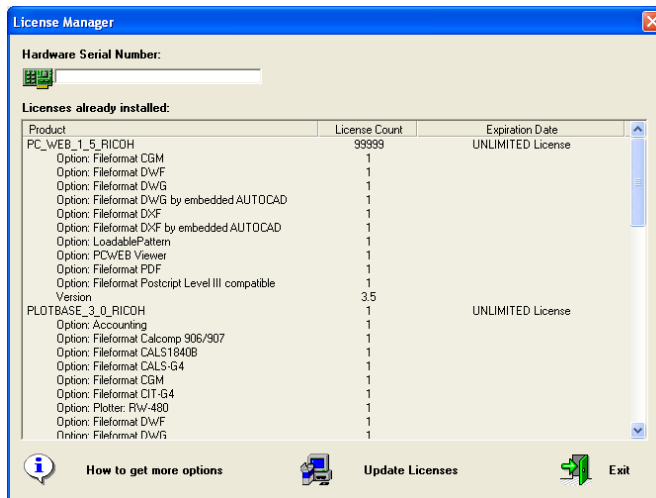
License Manager

Hardware Serial Number:

Licenses already installed:

| Product | License Count | Expiration Date |
|---|---|---|
| PC_WEB_1_5_RICOH | 99999 | UNLIMITED License |
| Option: Fileformat CGM | 1 | |
| Option: Fileformat DWF | 1 | |
| Option: Fileformat DWG | 1 | |
| Option: Fileformat DWG by embedded AUTOCAD | 1 | |
| Option: Fileformat DXF | 1 | |
| Option: Fileformat DXF by embedded AUTOCAD | 1 | |
| Option: LoadablePattern | 1 | |
| Option: PCWEB Viewer | 1 | |
| Option: Fileformat PDF | 1 | |
| Option: Fileformat Postcript Level III compatible | 1 | |
| Version | 3.5 | |
| PLOTBASE_3_0_RICOH | 1 | UNLIMITED License |
| Option: Accounting | 1 | |
| Option: Fileformat Calcomp 906/907 | 1 | |
| Option: Fileformat CALS1840B | 1 | |
| Option: Fileformat CALS-G4 | 1 | |
| Option: Fileformat CGM | 1 | |
| Option: Fileformat CIT-G4 | 1 | |
| Option: Plotter: RW-480 | 1 | |
| Option: Fileformat DWF | 1 | |
| Option: Fileformat DWG | 1 | |

How to get more options

Update Licenses

Exit